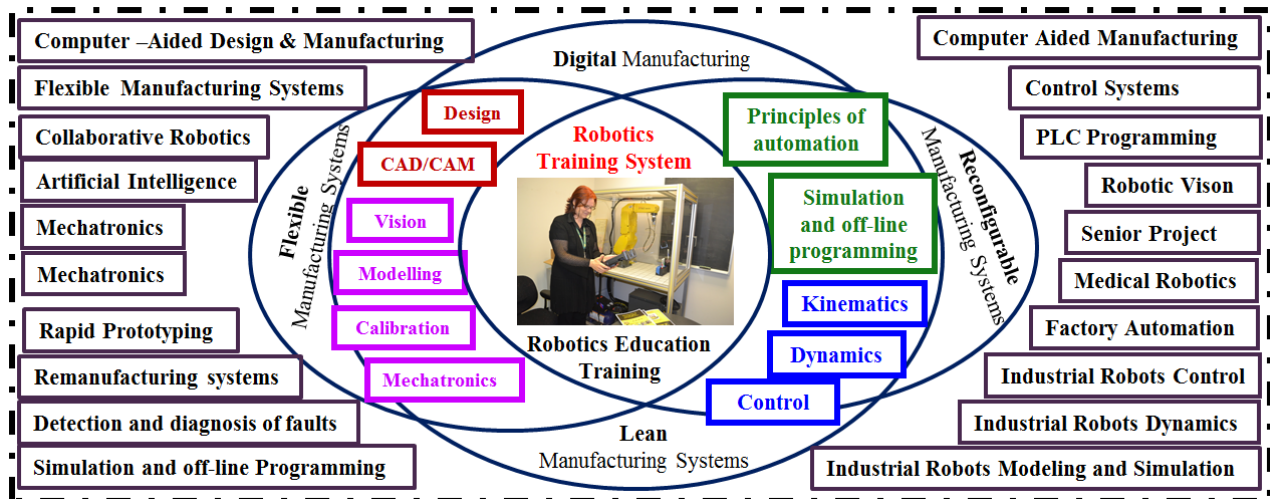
Computer –Aided Design & Manufacturing

Flexible Manufacturing Systems

Collaborative Robotics

Artificial Intelligence

Mechatronics

Mechatronics

Rapid Prototyping

Remanufacturing systems

Detection and diagnosis of faults

Simulation and off-line Programming

Digital Manufacturing

Flexible Manufacturing Systems

Design

CAD/CAM

Vision

Modelling

Calibration

Mechatronics

Robotics Training System

Robotics Education Training

Principles of automation

Simulation and off-line programming

Kinematics

Dynamics

Control

Lean Manufacturing Systems

Reconfigurable Manufacturing Systems

Computer Aided Manufacturing

Control Systems

PLC Programming

Robotic Vison

Senior Project

Medical Robotics

Factory Automation

Industrial Robots Control

Industrial Robots Dynamics

Industrial Robots Modeling and Simulation